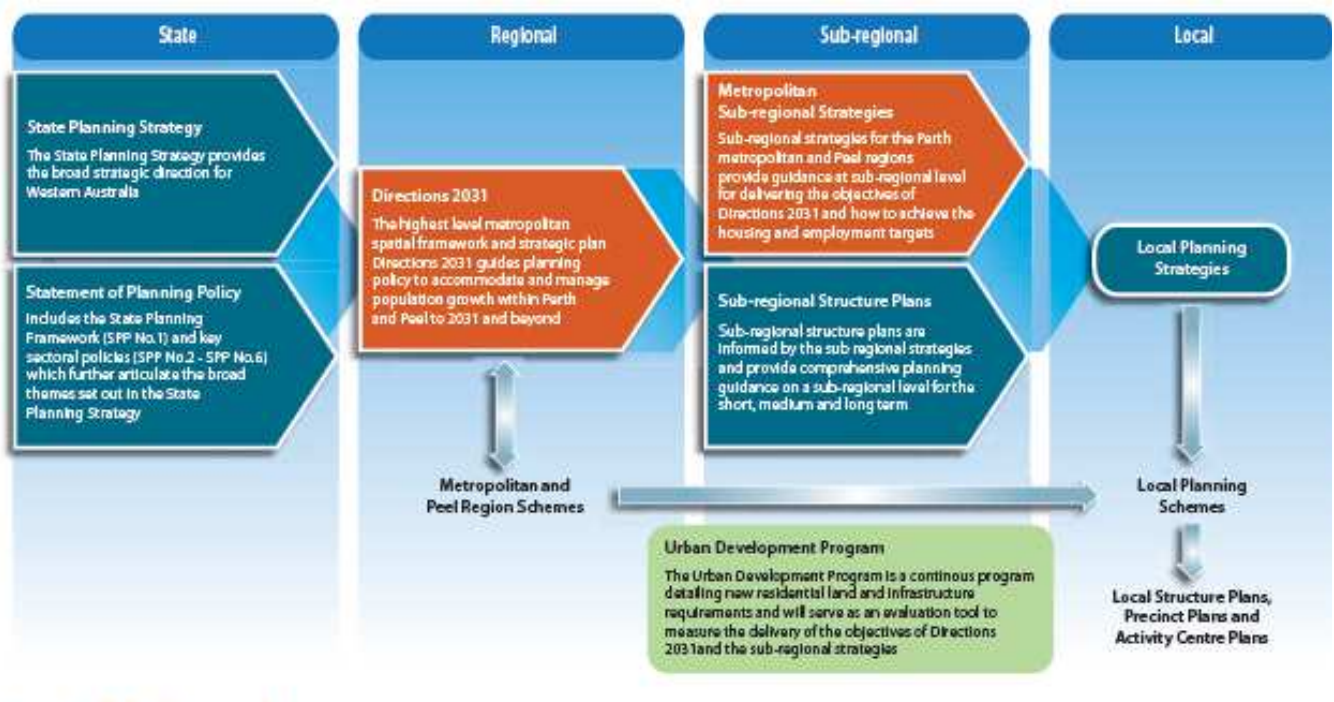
State

Regional

Sub-regional

Local

State Planning Strategy

The State Planning Strategy provides the broad strategic direction for Western Australia

Statement of Planning Policy

Includes the State Planning Framework (SPP No.1) and key sectoral policies (SPP No.2 - SPP No.6) which further articulate the broad themes set out in the State Planning Strategy

Directions 2031

The highest level metropolitan spatial framework and strategic plan Directions 2031 guides planning policy to accommodate and manage population growth within Perth and Peel to 2031 and beyond

Metropolitan Sub-regional Strategies

Sub-regional strategies for the Perth metropolitan and Peel regions provide guidance at sub-regional level for delivering the objectives of Directions 2031 and how to achieve the housing and employment targets

Sub-regional Structure Plans

Sub-regional structure plans are informed by the sub regional strategies and provide comprehensive planning guidance on a sub-regional level for the short, medium and long term

Local Planning Strategies

Metropolitan and Peel Region Schemes

Local Planning Schemes

Urban Development Program

The Urban Development Program is a continous program detailing new residential land and infrastructure requirements and will serve as an evaluation tool to measure the delivery of the objectives of Directions 2031and the sub-regional strategies

Local Structure Plans, Precinct Plans and Activity Centre Plans